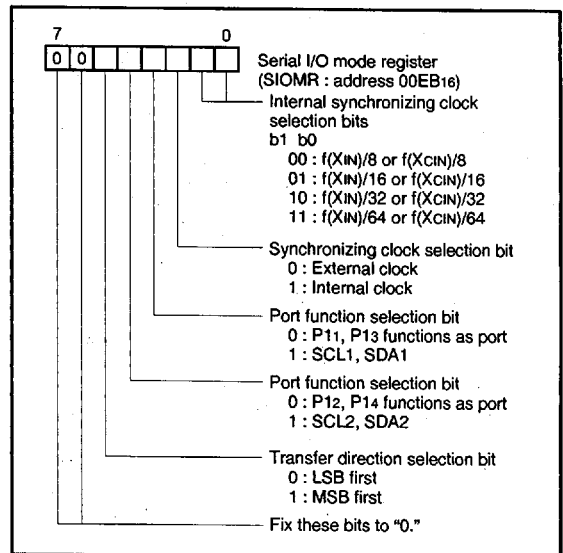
7 0

0 0

Serial I/O mode register (SIOMR : address $00EB_{16}$)

Internal synchronizing clock selection bits
b1 b0
00 : $f(X_{IN})/8$ or $f(X_{CIN})/8$
01 : $f(X_{IN})/16$ or $f(X_{CIN})/16$
10 : $f(X_{IN})/32$ or $f(X_{CIN})/32$
11 : $f(X_{IN})/64$ or $f(X_{CIN})/64$

Synchronizing clock selection bit
0 : External clock
1 : Internal clock

Port function selection bit
0 : $P1_1$, $P1_3$ functions as port
1 : SCL1, SDA1

Port function selection bit
0 : $P1_2$, $P1_4$ functions as port
1 : SCL2, SDA2

Transfer direction selection bit
0 : LSB first
1 : MSB first

Fix these bits to "0."